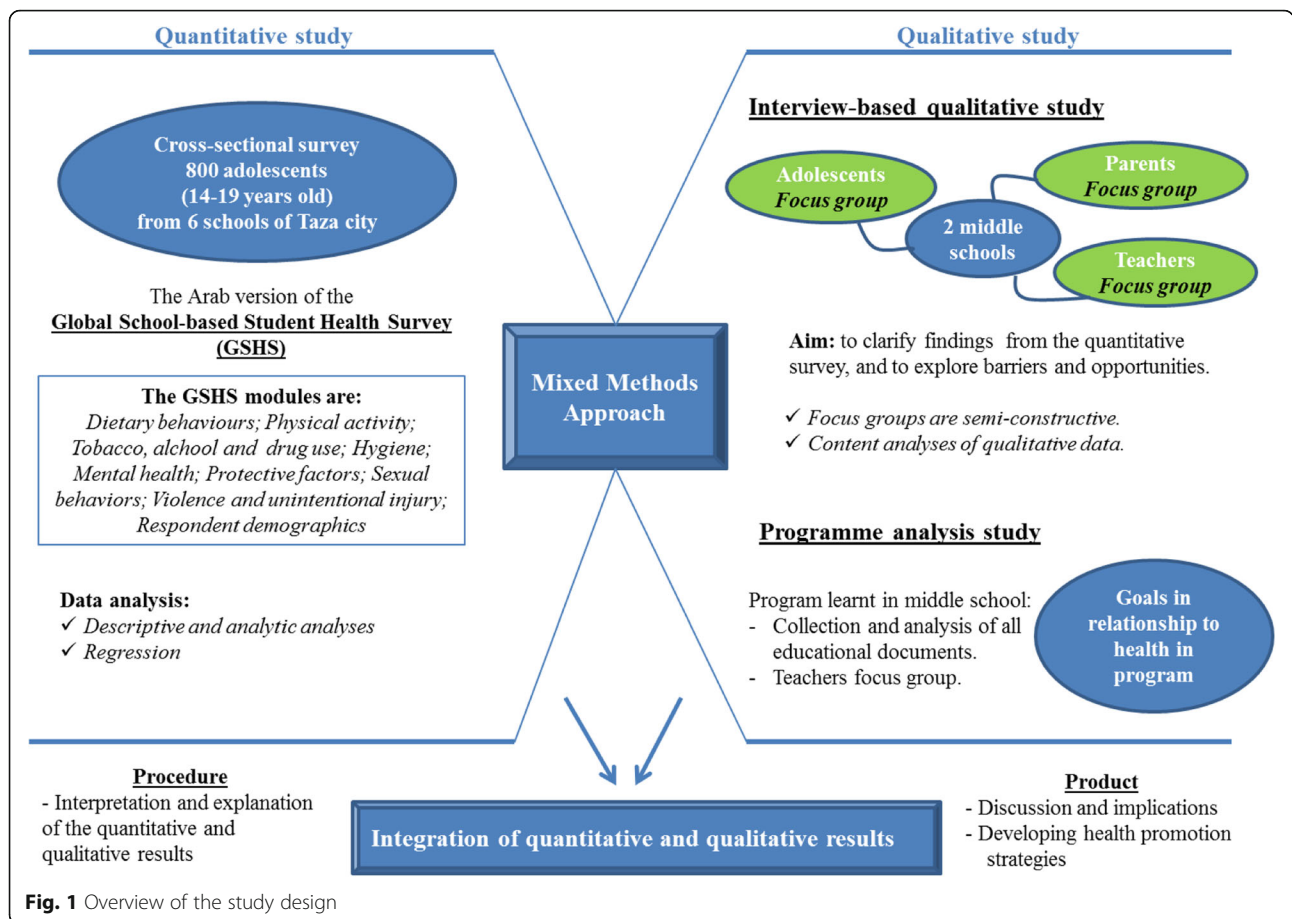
Quantitative study

Qualitative study

Cross-sectional survey
800 adolescents
(14-19 years old)
from 6 schools of Taza city

The Arab version of the
Global School-based Student Health Survey (GSHS)

The GSHS modules are:
*Dietary behaviours; Physical activity; Tobacco, alchool and drug use; Hygiene; Mental health; Protective factors; Sexual behaviors; Violence and unintentional injury; Respondent demographics*

Data analysis:
✓ *Descriptive and analytic analyses*
✓ *Regression*

Mixed Methods Approach

Interview-based qualitative study

Adolescents
*Focus group*

2 middle schools

Parents
*Focus group*

Teachers
*Focus group*

**Aim:** to clarify findings from the quantitative survey, and to explore barriers and opportunities.

✓ *Focus groups are semi-constructive.*
✓ *Content analyses of qualitative data.*

Programme analysis study

Program learnt in middle school:
- Collection and analysis of all educational documents.
- Teachers focus group.

Goals in relationship to health in program

Procedure
- Interpretation and explanation of the quantitative and qualitative results

Integration of quantitative and qualitative results

Product
- Discussion and implications
- Developing health promotion strategies

**Fig. 1** Overview of the study design